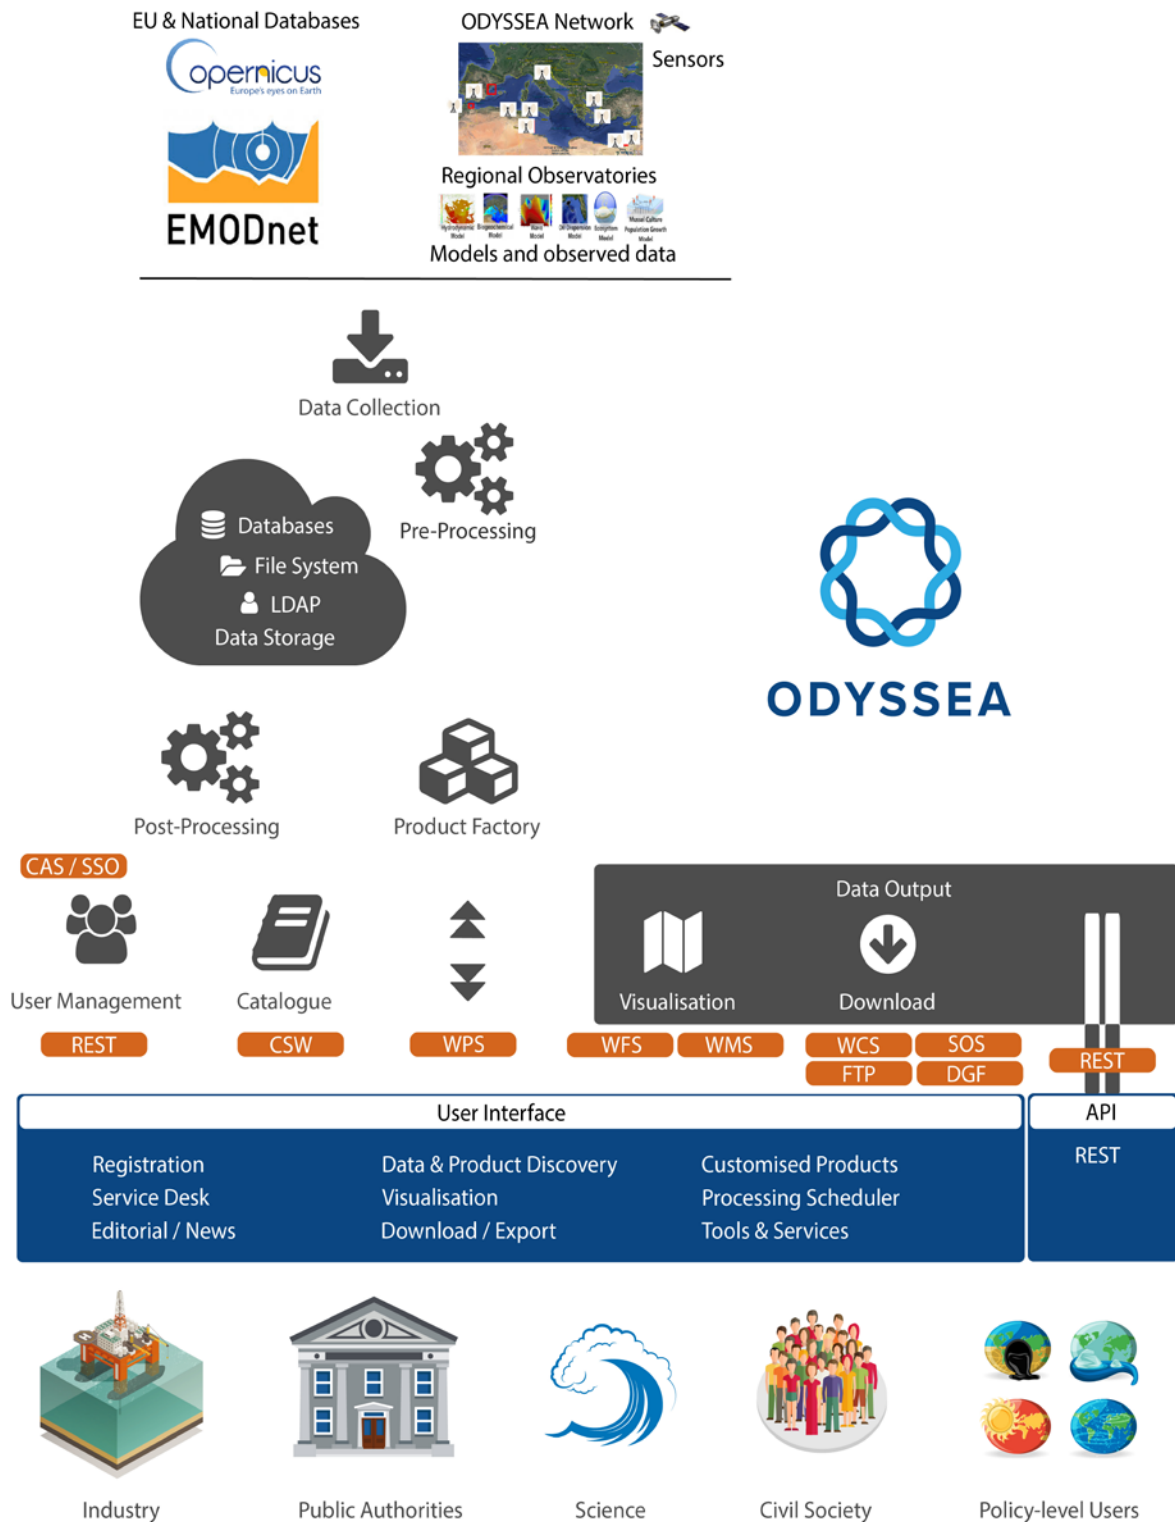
EU & National Databases

opernicus
Europe's eyes on Earth

EMODnet

ODYSSEA Network

Sensors

Regional Observatories

Models and observed data

Data Collection

Pre-Processing

Databases
File System
LDAP
Data Storage

ODYSSEA

Post-Processing

Product Factory

CAS / SSO

User Management

Catalogue

Data Output

Visualisation

Download

REST

CSW

WPS

WFS

WMS

WCS

SOS

FTP

DGF

REST

User Interface

API

Registration
Service Desk
Editorial / News

Data & Product Discovery
Visualisation
Download / Export

Customised Products
Processing Scheduler
Tools & Services

REST

Industry

Public Authorities

Science

Civil Society

Policy-level Users